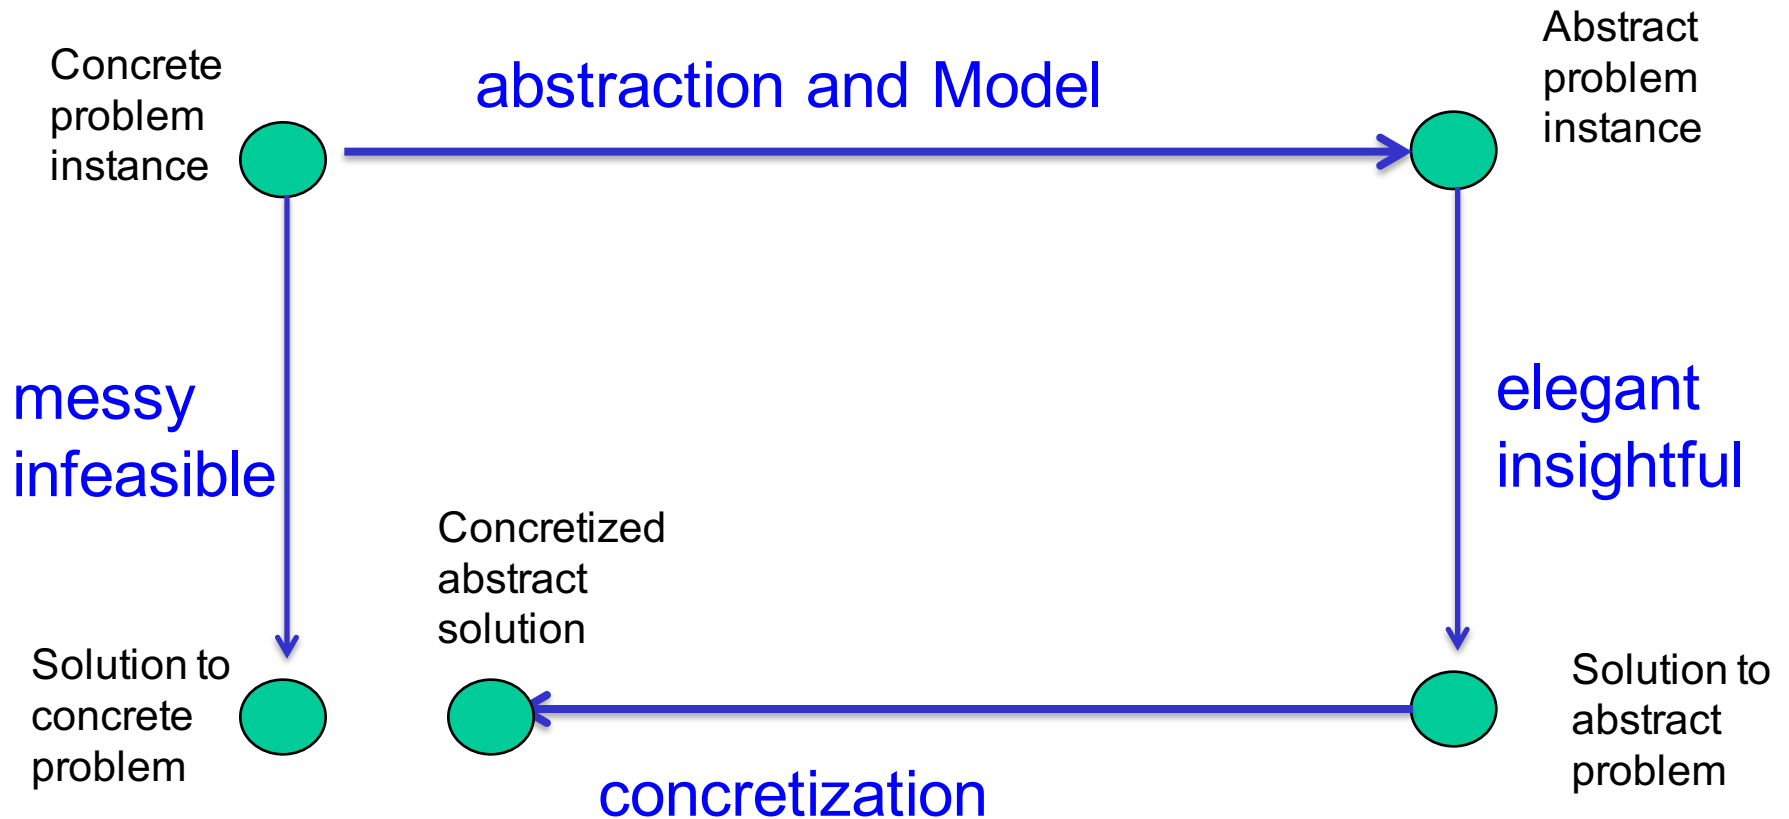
Concrete problem instance

abstraction and Model

Abstract problem instance

messy infeasible

elegant insightful

Concretized abstract solution

Solution to concrete problem

Solution to abstract problem

concretization